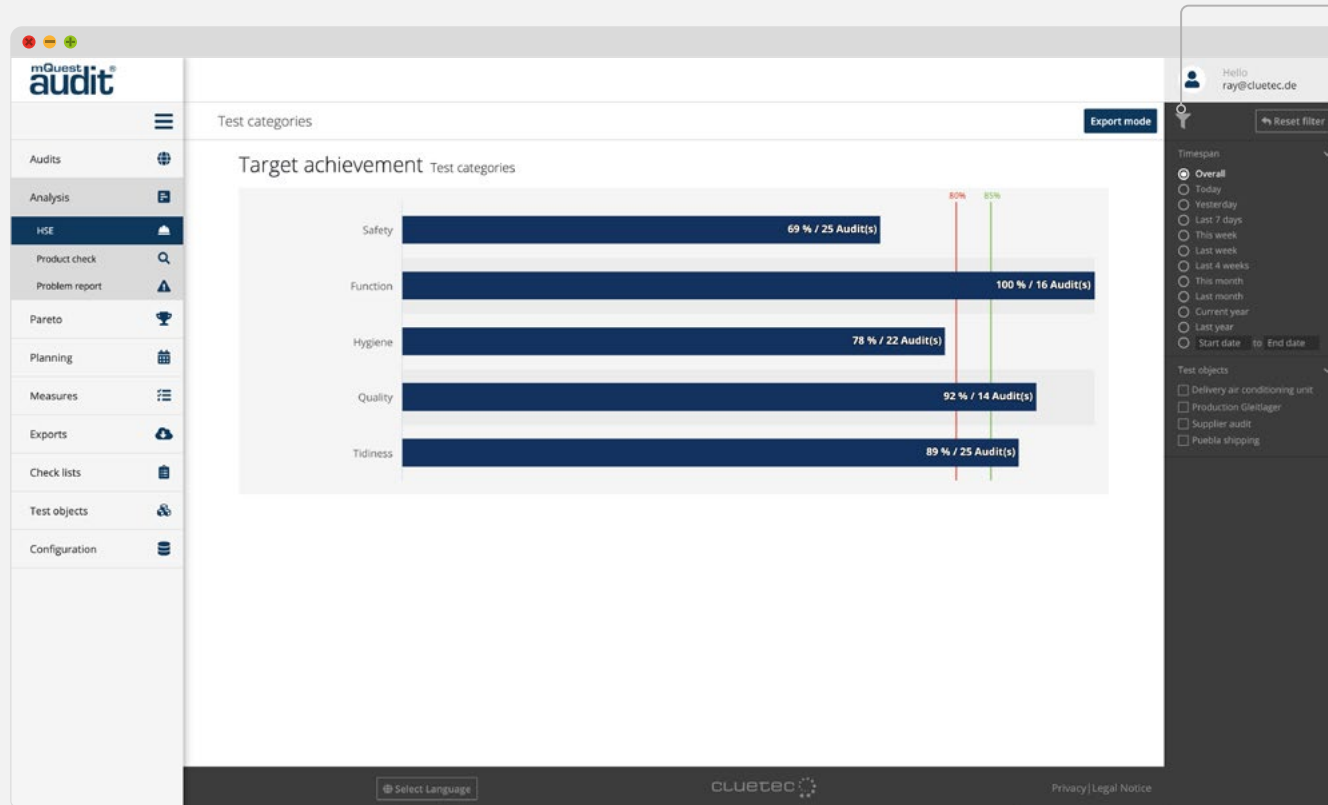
mQuest audit®

Hello
ray@cluetec.de

Audits
Analysis
HSE
Product check
Problem report
Pareto
Planning
Measures
Exports
Check lists
Test objects
Configuration

Test categories

Export mode

Reset filter

Target achievement Test categories

80%
85%

Safety 69 % / 25 Audit(s)
Function 100 % / 16 Audit(s)
Hygiene 78 % / 22 Audit(s)
Quality 92 % / 14 Audit(s)
Tidiness 89 % / 25 Audit(s)

Timespan
Overall
Today
Yesterday
Last 7 days
This week
Last week
Last 4 weeks
This month
Last month
Current year
Last year
Start date to End date

Test objects
Delivery air conditioning unit
Production Gleitlager
Supplier audit
Puebla shipping

Select Language

cluetec

Privacy | Legal Notice